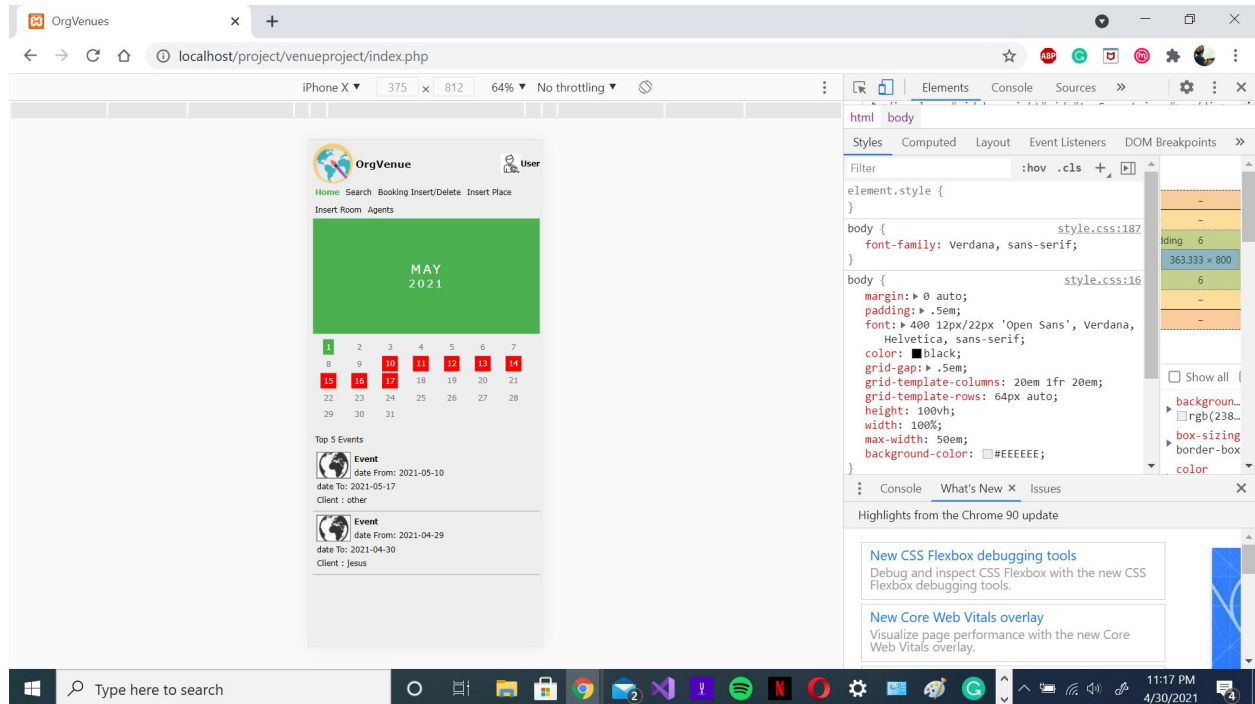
OrgVenues

localhost/project/venueproject/index.php

iPhone X ▼ 375 x 812 64% ▼ No throttling ▼

OrgVenue

User

Home Search Booking Insert/Delete Insert Place Insert Room Agents

MAY
2021

| 1 | 2 | 3 | 4 | 5 | 6 | 7 |
|---|---|---|---|---|---|---|
| 8 | 9 | 10 | 11 | 12 | 13 | 14 |
| 15 | 16 | 17 | 18 | 19 | 20 | 21 |
| 22 | 23 | 24 | 25 | 26 | 27 | 28 |
| 29 | 30 | 31 | | | | |

Top 5 Events

Event
date From: 2021-05-10
date To: 2021-05-17
Client : other

Event
date From: 2021-04-29
date To: 2021-04-30
Client : Jesus

Elements Console Sources »

html body

Styles Computed Layout Event Listeners DOM Breakpoints »

Filter :hov .cls +

element.style {
}

body { style.css:187
font-family: Verdana, sans-serif;
}

body { style.css:16
margin: ▸ 0 auto;
padding: ▸ .5em;
font: ▸ 400 12px/22px 'Open Sans', Verdana, Helvetica, sans-serif;
color: black;
grid-gap: ▸ .5em;
grid-template-columns: 20em 1fr 20em;
grid-template-rows: 64px auto;
height: 100vh;
width: 100%;
max-width: 50em;
background-color: #EEEEEE;
}

dding 6
363.333 × 800
6

Show all
backgroun…
rgb(238…
box-sizing
border-box
color

Console What's New × Issues

Highlights from the Chrome 90 update

New CSS Flexbox debugging tools
Debug and inspect CSS Flexbox with the new CSS Flexbox debugging tools.

New Core Web Vitals overlay
Visualize page performance with the new Core Web Vitals overlay.

Type here to search

11:17 PM
4/30/2021